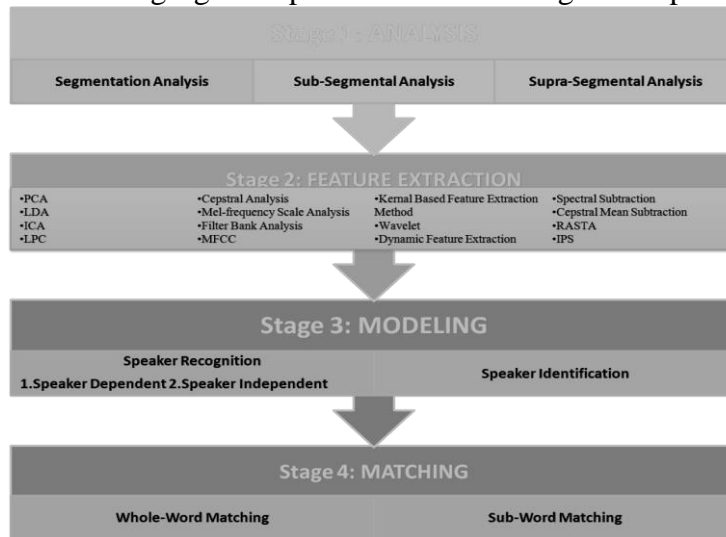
Stage 1: ANALYSIS

Segmentation Analysis | Sub-Segmental Analysis | Supra-Segmental Analysis

Stage 2: FEATURE EXTRACTION

•PCA
•LDA
•ICA
•LPC

•Cepstral Analysis
•Mel-frequency Scale Analysis
•Filter Bank Analysis
•MFCC

•Kernal Based Feature Extraction Method
•Wavelet
•Dynamic Feature Extraction

•Spectral Subtraction
•Cepstral Mean Subtraction
•RASTA
•IPS

Stage 3: MODELING

Speaker Recognition
1.Speaker Dependent 2.Speaker Independent

Speaker Identification

Stage 4: MATCHING

Whole-Word Matching

Sub-Word Matching